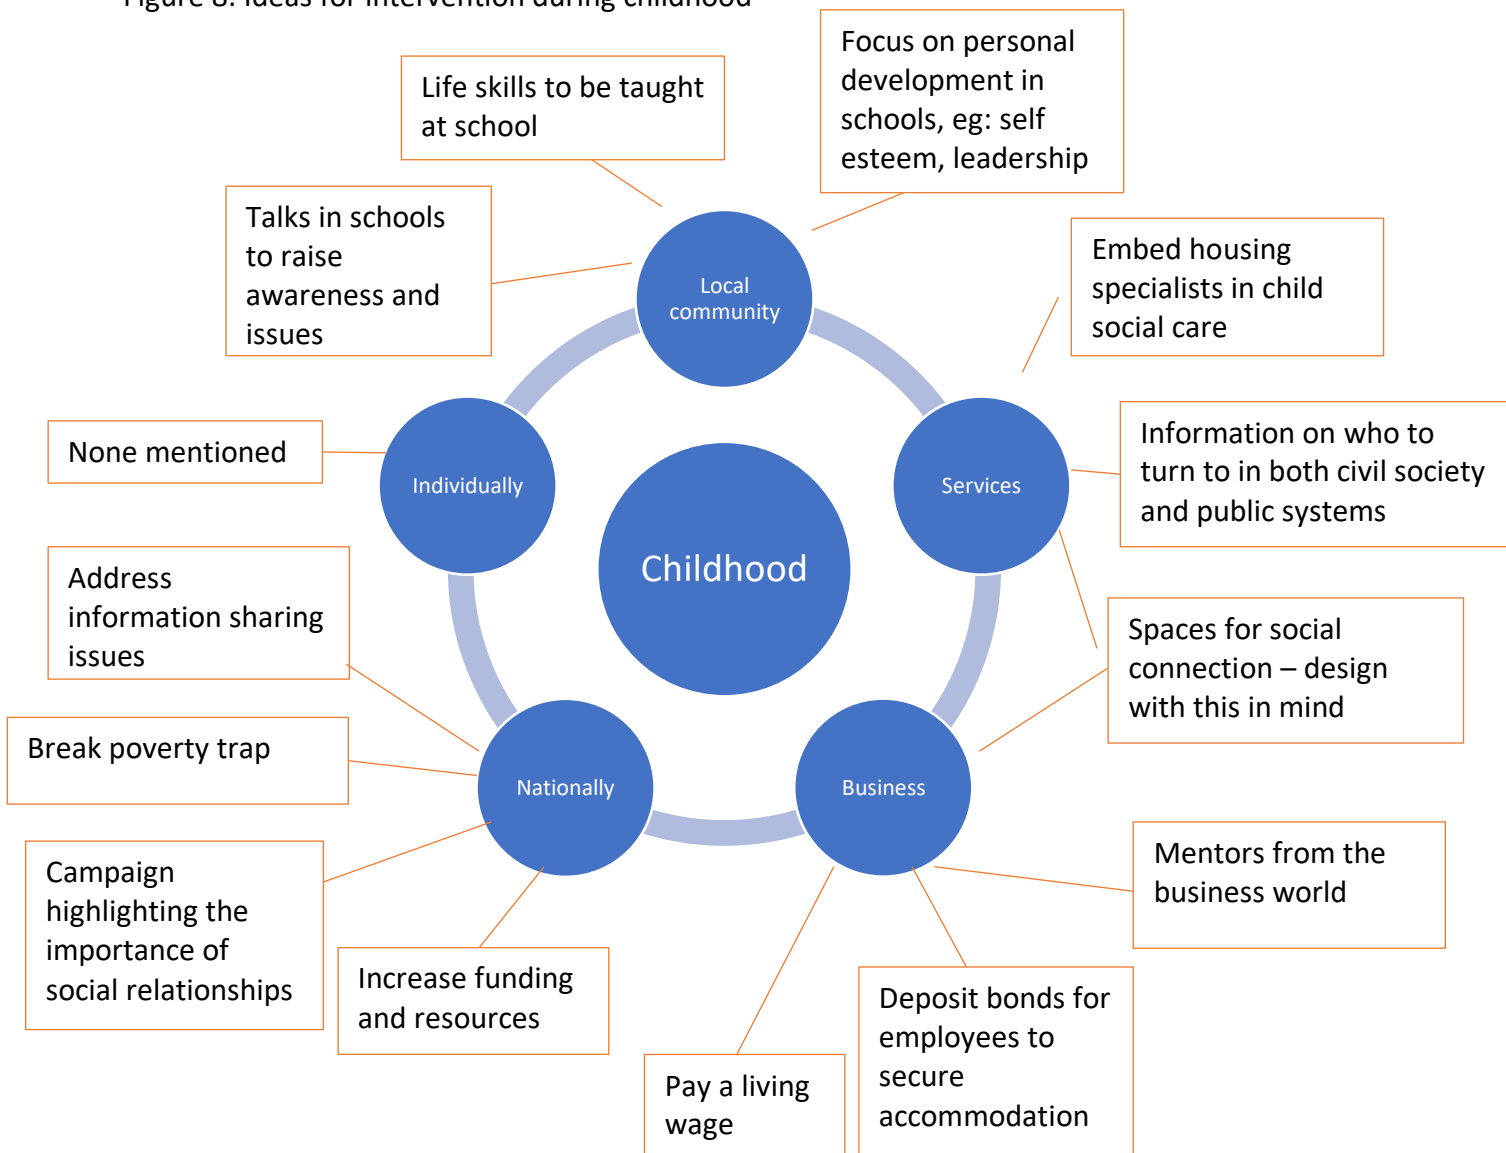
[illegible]

Life skills to be taught at school

Focus on personal development in schools, eg: self esteem, leadership

Talks in schools to raise awareness and issues

Local community

Embed housing specialists in child social care

None mentioned

Individually

Childhood

Services

Information on who to turn to in both civil society and public systems

Address information sharing issues

Spaces for social connection – design with this in mind

Break poverty trap

Nationally

Business

Campaign highlighting the importance of social relationships

Mentors from the business world

Increase funding and resources

Deposit bonds for employees to secure accommodation

Pay a living wage